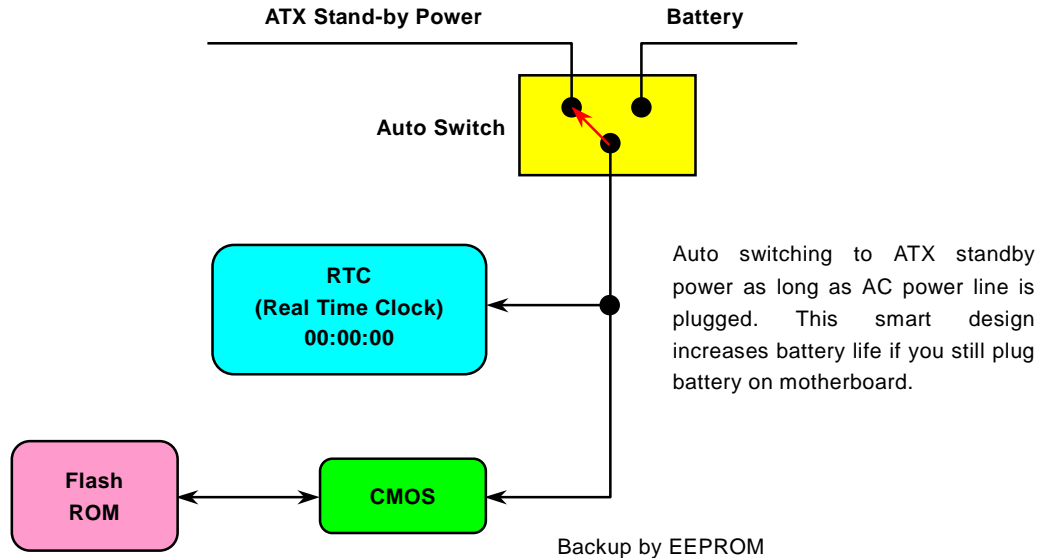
ATX Stand-by Power

Battery

Auto Switch

RTC
(Real Time Clock)
00:00:00

Auto switching to ATX standby power as long as AC power line is plugged. This smart design increases battery life if you still plug battery on motherboard.

Flash
ROM

CMOS

Backup by EEPROM